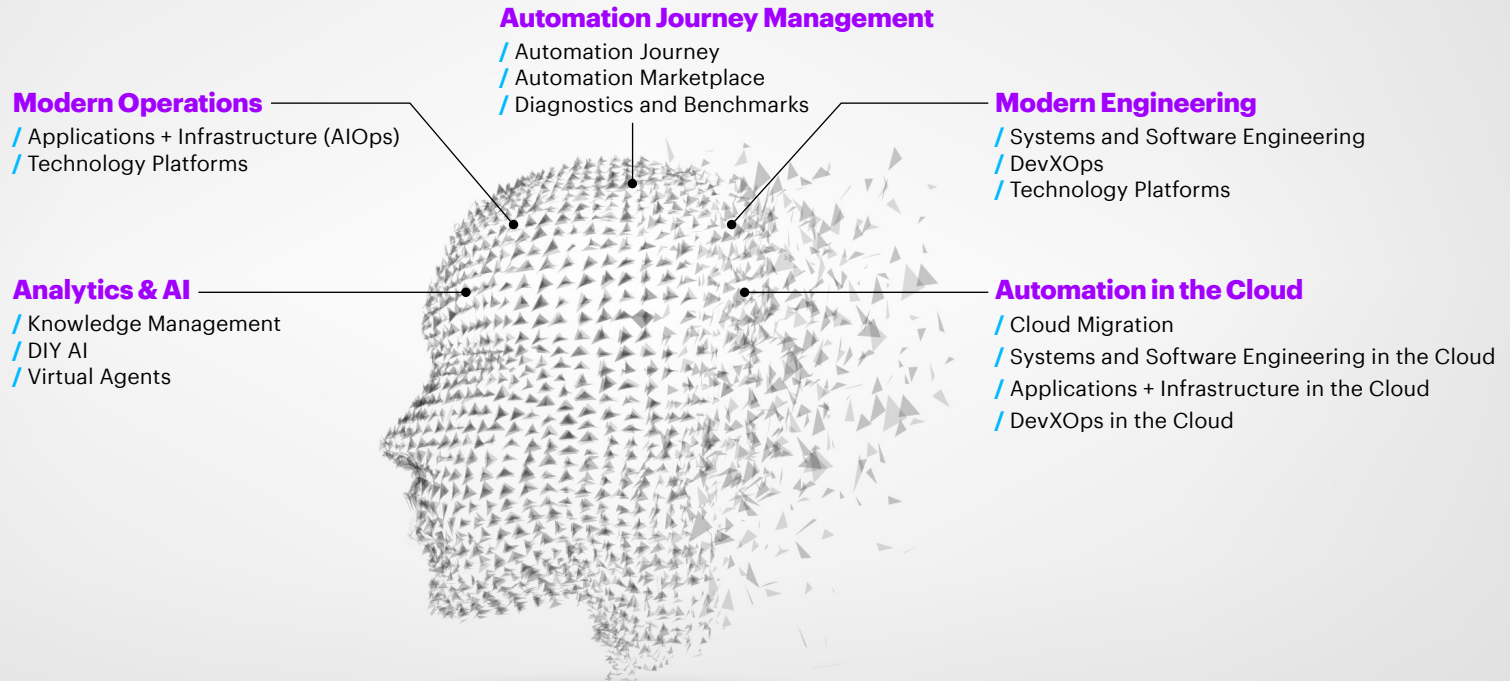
Automation Journey Management
/ Automation Journey
/ Automation Marketplace
/ Diagnostics and Benchmarks

Modern Operations
/ Applications + Infrastructure (AIOps)
/ Technology Platforms

Modern Engineering
/ Systems and Software Engineering
/ DevXOps
/ Technology Platforms

Analytics & AI
/ Knowledge Management
/ DIY AI
/ Virtual Agents

Automation in the Cloud
/ Cloud Migration
/ Systems and Software Engineering in the Cloud
/ Applications + Infrastructure in the Cloud
/ DevXOps in the Cloud